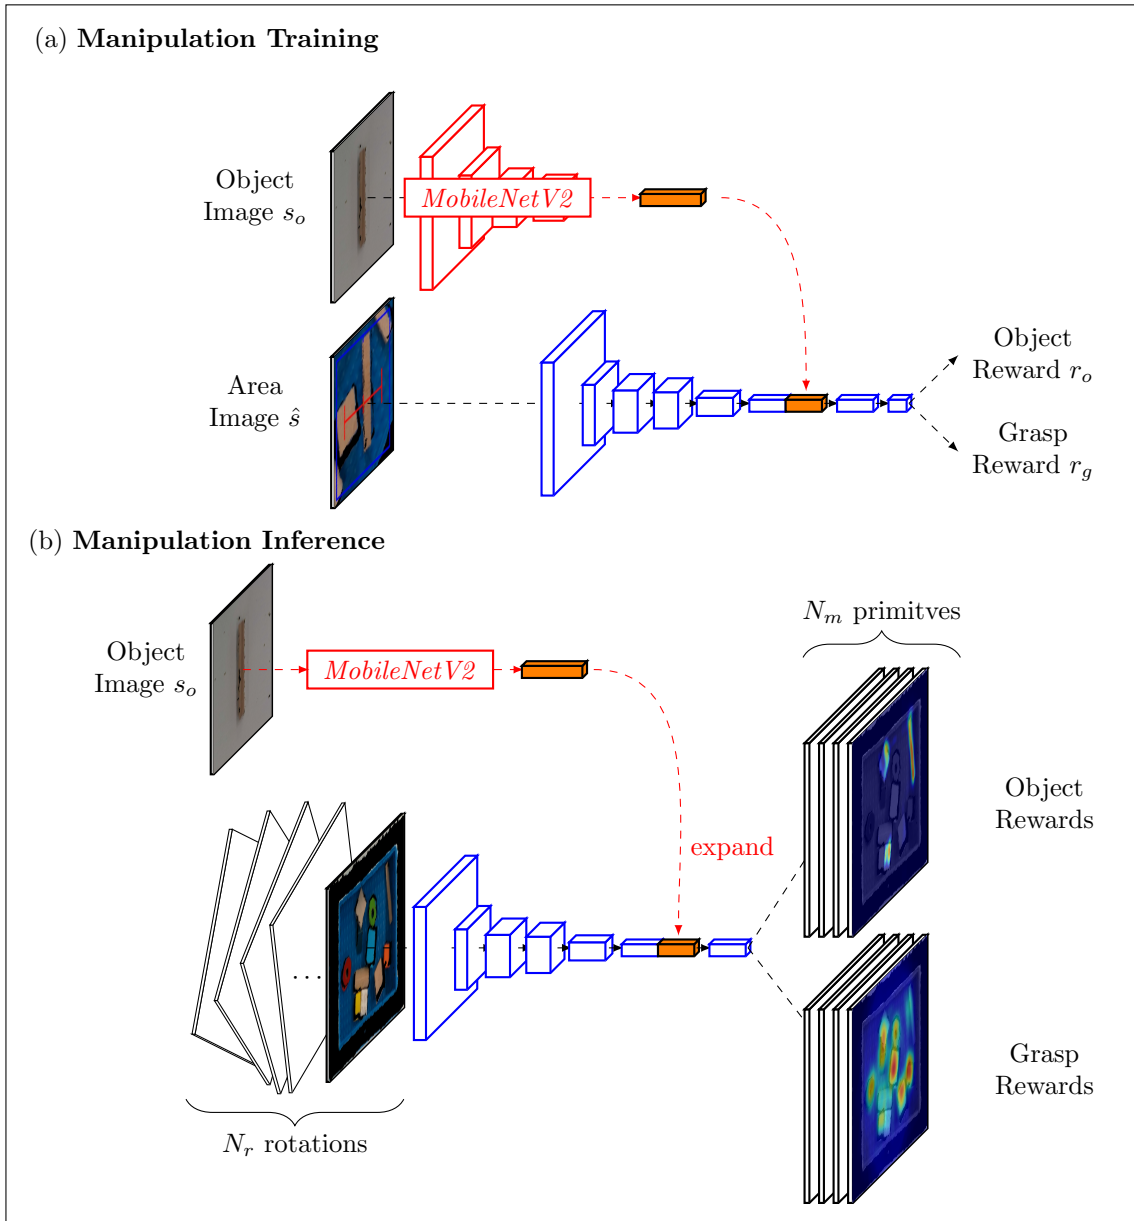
(a) **Manipulation Training**

Object Image $s_o$

MobileNetV2

Area Image $\hat{s}$

Object Reward $r_o$

Grasp Reward $r_g$

(b) **Manipulation Inference**

Object Image $s_o$

MobileNetV2

$N_m$ primitves

Object Rewards

expand

. . .

Grasp Rewards

$N_r$ rotations